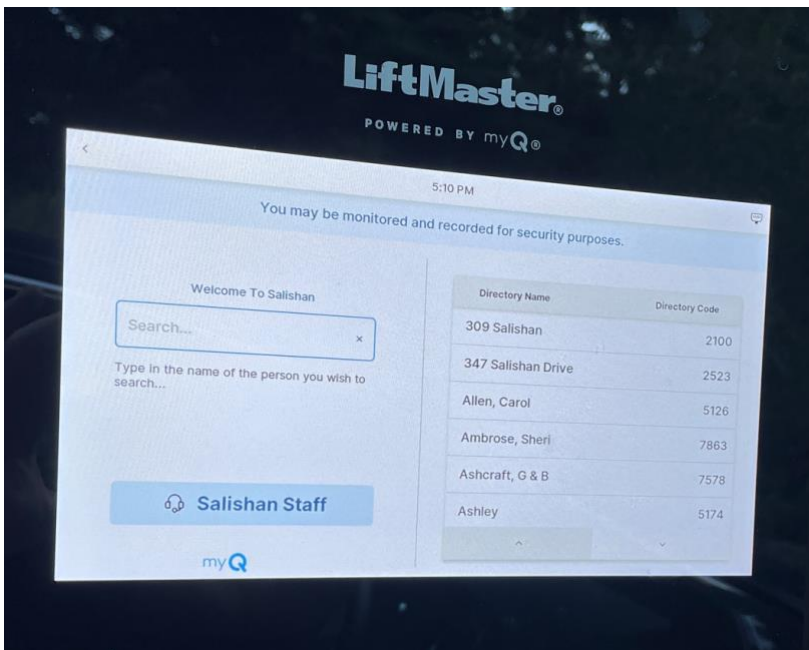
LiftMaster®

POWERED BY myQ®

<

5:10 PM

You may be monitored and recorded for security purposes.

Welcome To Salishan

Search... ×

Type in the name of the person you wish to search...

Salishan Staff

myQ

| Directory Name | Directory Code |
|---|---|
| 309 Salishan | 2100 |
| 347 Salishan Drive | 2523 |
| Allen, Carol | 5126 |
| Ambrose, Sheri | 7863 |
| Ashcraft, G & B | 7578 |
| Ashley | 5174 |